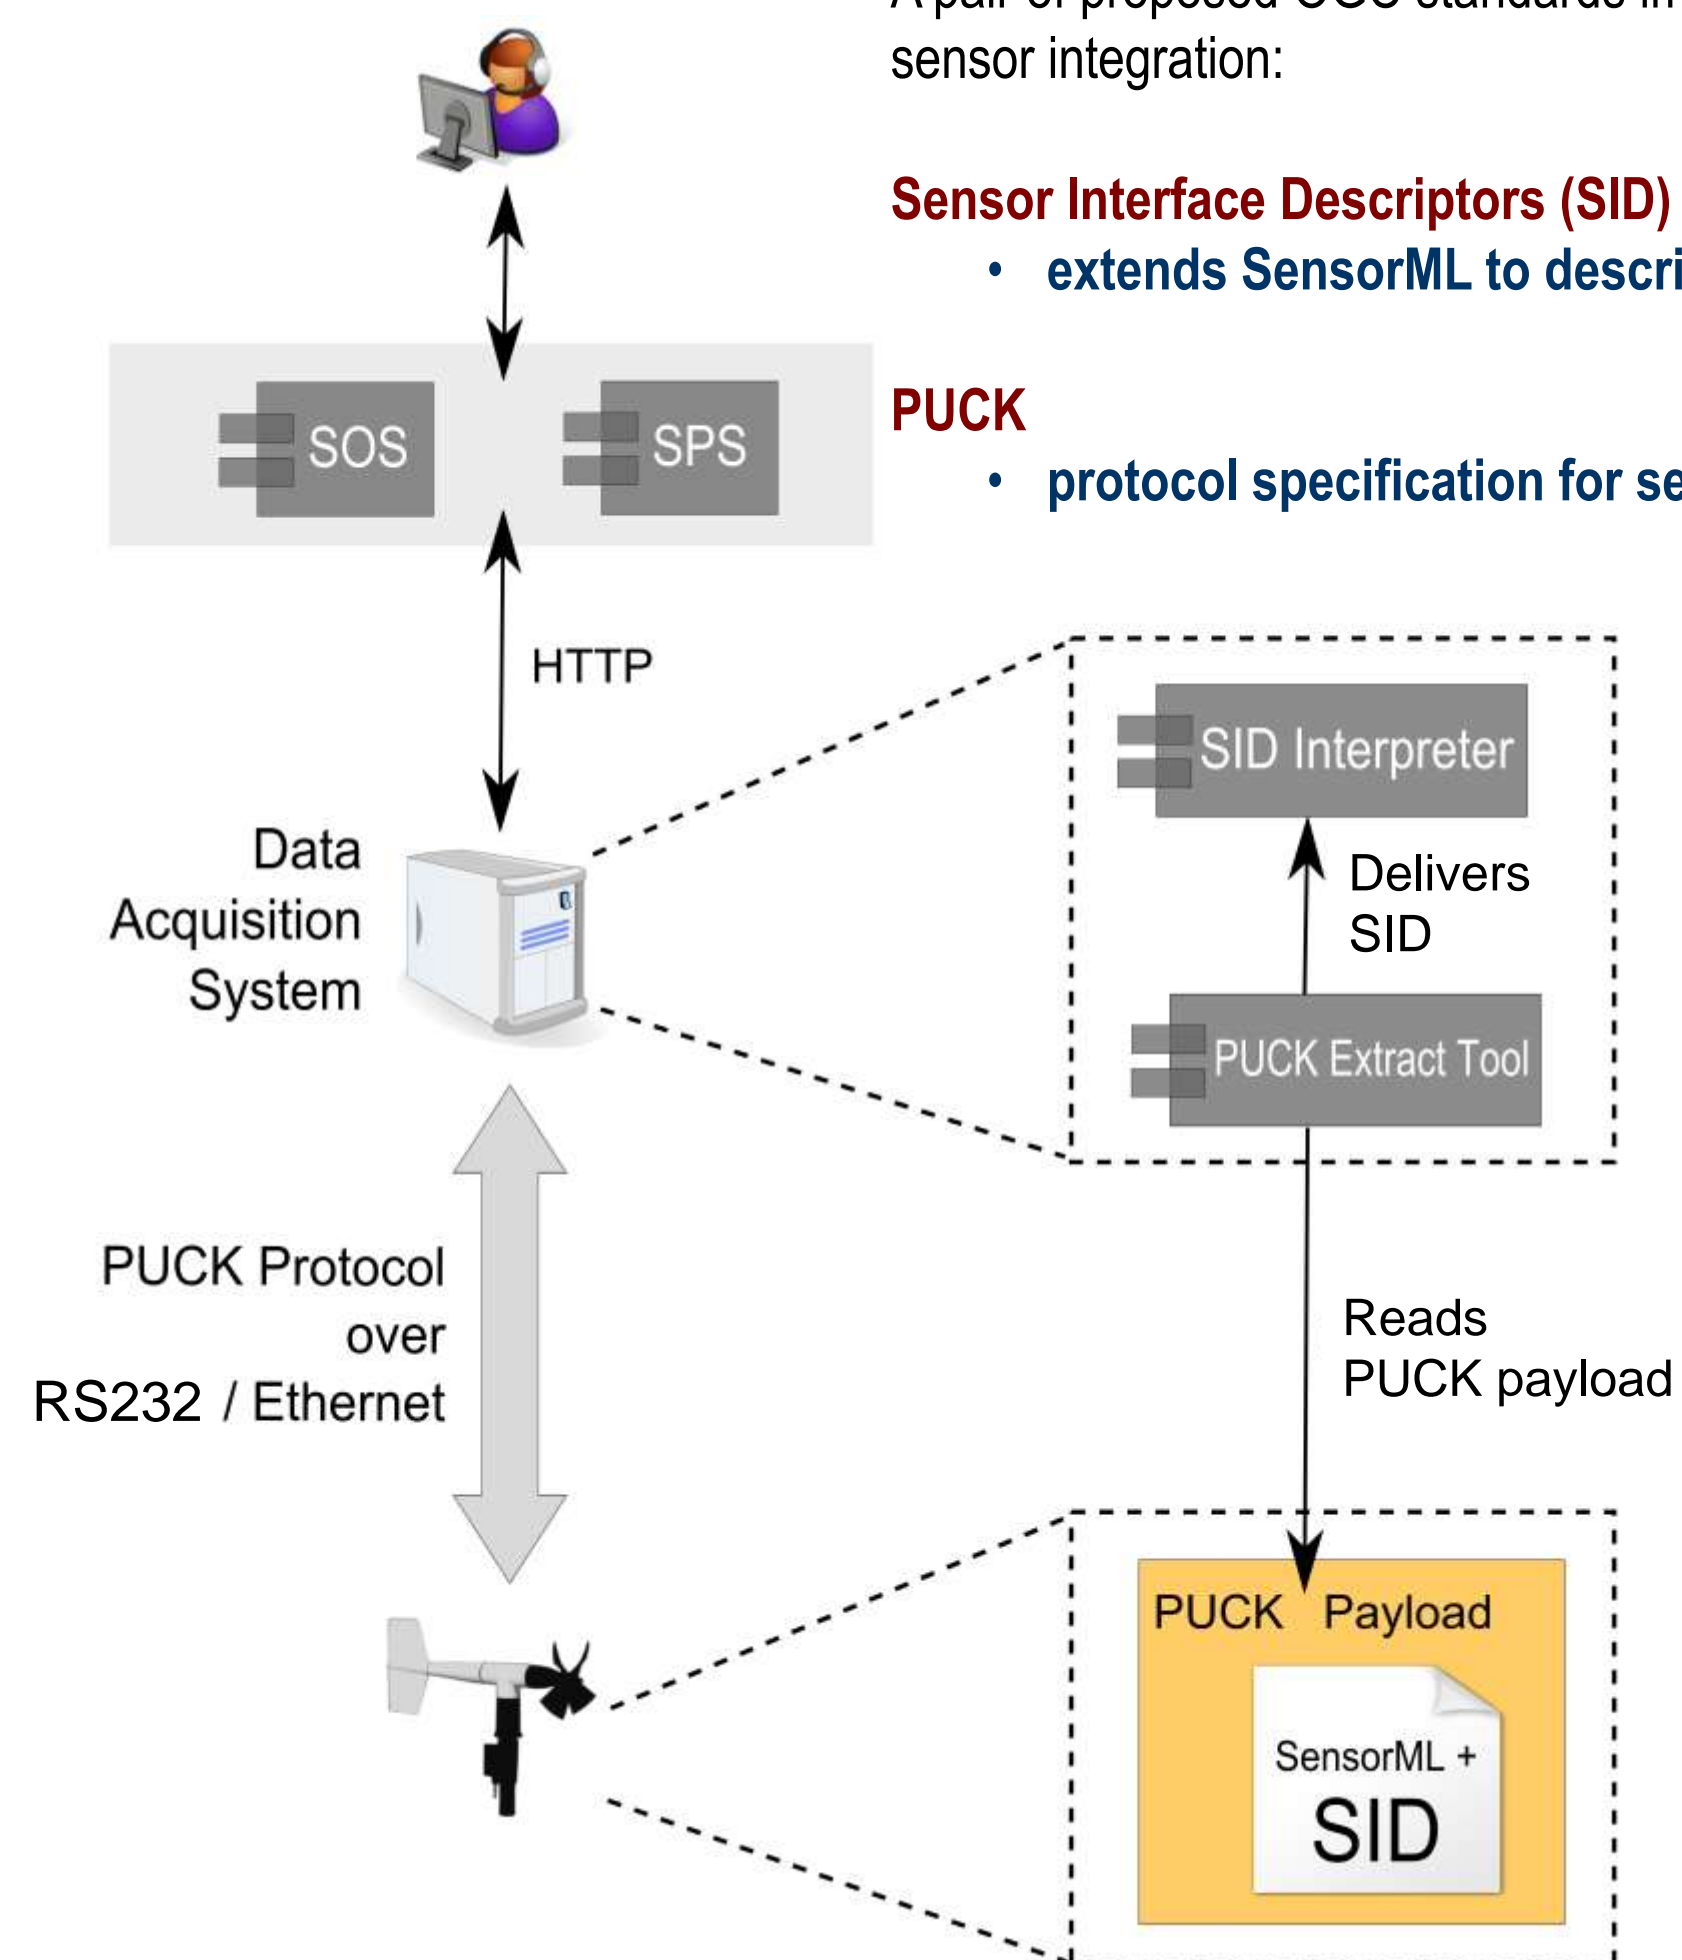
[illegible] sensor integration:

Sensor Interface Descriptors (SID)

- extends SensorML to descri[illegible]

PUCK

- protocol specification for se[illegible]

SOS

SPS

HTTP

Data Acquisition System

SID Interpreter

Delivers SID

PUCK Extract Tool

PUCK Protocol over RS232 / Ethernet

Reads PUCK payload

PUCK Payload

SensorML +

SID